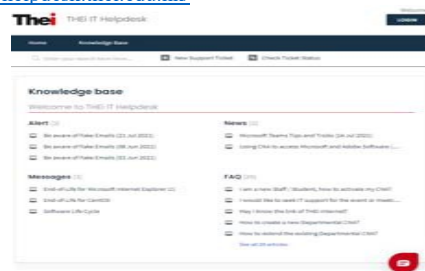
Thei THEi IT Helpdesk

Welcome

LOGIN

Home Knowledge Base

Enter your search term here...

New Support Ticket

Check Ticket Status

Knowledge base

Welcome to THEi IT Helpdesk

Alert (3)

Be aware of Fake Emails (21 Jul 2021)

Be aware of Fake Emails (08 Jun 2021)

Be aware of Fake Emails (03 Jun 2021)

News (2)

Microsoft Teams Tips and Tricks (24 Jul 2021)

Using CNA to access Microsoft and Adobe Software (...

Messages (3)

End-of-Life for Microsoft Internet Explorer 11

End-of-Life for CentOS

Software Life Cycle

FAQ (28)

I am a new Staff / Student, how to activate my CNA?

I would like to seek IT support for the event or meeti...

May I know the link of THEi intranet?

How to create a new Departmental CNA?

How to extend the existing Departmental CNA?

See all 28 articles